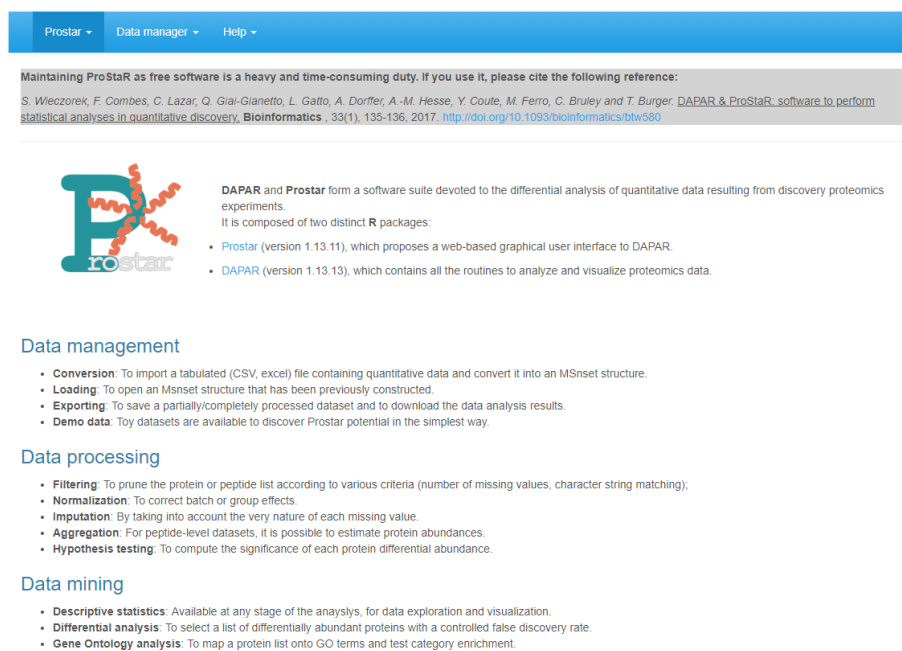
Prostar ▾ Data manager ▾ Help ▾

Maintaining ProStaR as free software is a heavy and time-consuming duty. If you use it, please cite the following reference:

S. Wieczorek, F. Combes, C. Lazar, Q. Giai-Gianetto, L. Gatto, A. Dorffer, A.-M. Hesse, Y. Coute, M. Ferro, C. Bruley and T. Burger. DAPAR & ProStaR: software to perform statistical analyses in quantitative discovery. Bioinformatics , 33(1), 135-136, 2017. http://doi.org/10.1093/bioinformatics/btw580

Prostar

DAPAR and Prostar form a software suite devoted to the differential analysis of quantitative data resulting from discovery proteomics experiments.
It is composed of two distinct R packages:

• Prostar (version 1.13.11), which proposes a web-based graphical user interface to DAPAR.
• DAPAR (version 1.13.13), which contains all the routines to analyze and visualize proteomics data.

Data management

• Conversion: To import a tabulated (CSV, excel) file containing quantitative data and convert it into an MSnset structure.
• Loading: To open an Msnset structure that has been previously constructed.
• Exporting: To save a partially/completely processed dataset and to download the data analysis results.
• Demo data: Toy datasets are available to discover Prostar potential in the simplest way.

Data processing

• Filtering: To prune the protein or peptide list according to various criteria (number of missing values, character string matching);
• Normalization: To correct batch or group effects.
• Imputation: By taking into account the very nature of each missing value.
• Aggregation: For peptide-level datasets, it is possible to estimate protein abundances.
• Hypothesis testing: To compute the significance of each protein differential abundance.

Data mining

• Descriptive statistics: Available at any stage of the anayslys, for data exploration and visualization.
• Differential analysis: To select a list of differentially abundant proteins with a controlled false discovery rate.
• Gene Ontology analysis: To map a protein list onto GO terms and test category enrichment.